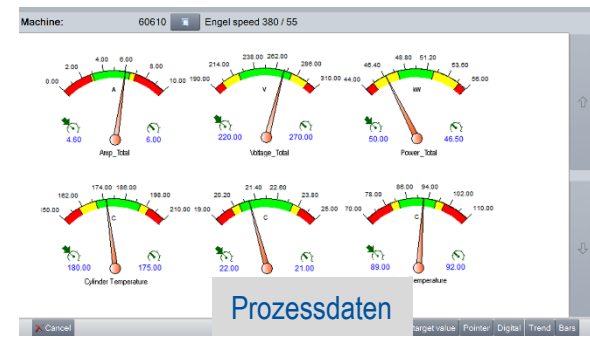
Machine: 60610 Engel speed 380 / 55

0.00 2.00 4.00 6.00 8.00 10.00
A
4.60 6.00
Amp_Total

190.00 214.00 238.00 262.00 286.00 310.00
V
220.00 270.00
Voltage_Total

44.00 46.40 48.80 51.20 53.60 56.00
kW
50.00 46.50
Power_Total

150.00 162.00 174.00 186.00 198.00 210.00
C
180.00 175.00
Cylinder Temperature

19.00 20.20 21.40 22.60 23.80 25.00
C
22.00 21.00

70.00 78.00 86.00 94.00 102.00 110.00
C
89.00 92.00
emperature

Prozessdaten

Cancel
Target value Pointer Digital Trend Bars